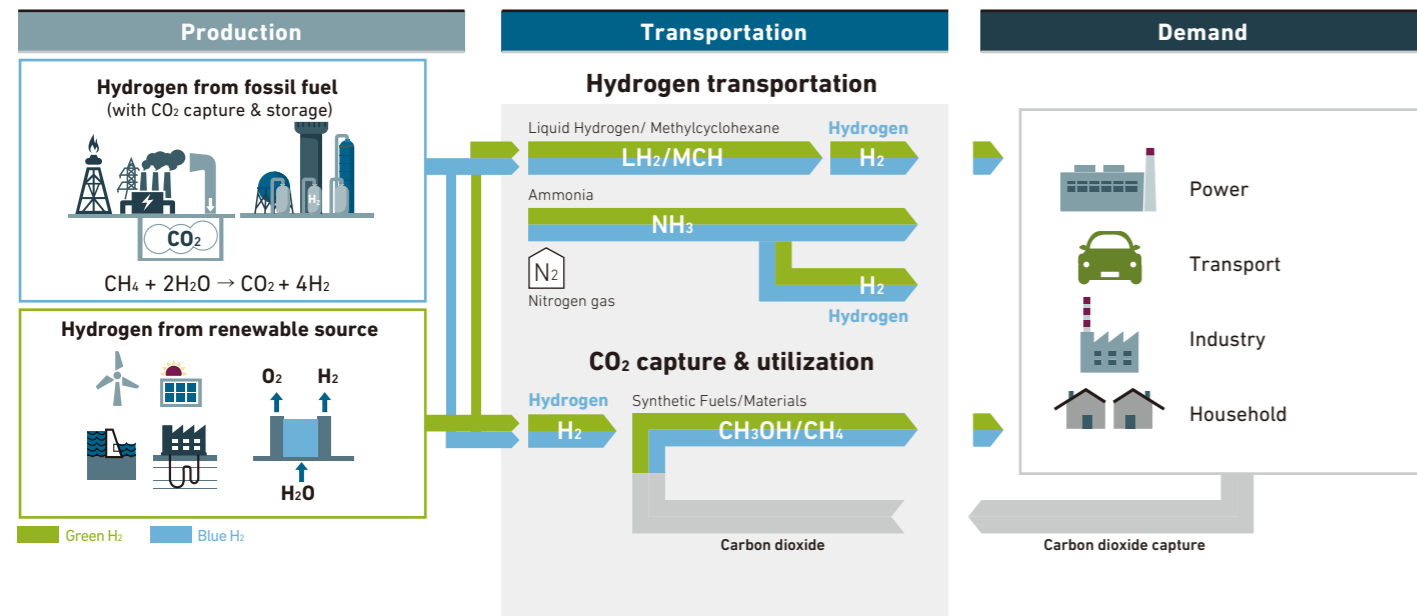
Production

Transportation

Demand

Hydrogen from fossil fuel
(with $CO_2$ capture & storage)

$CO_2$

$H_2$

$CH_4 + 2H_2O \rightarrow CO_2 + 4H_2$

Hydrogen from renewable source

$O_2$

$H_2$

$H_2O$

Green $H_2$

Blue $H_2$

Hydrogen transportation

Liquid Hydrogen/ Methylcyclohexane

$LH_2$/MCH

Hydrogen

$H_2$

Ammonia

$NH_3$

$N_2$

Nitrogen gas

$H_2$

Hydrogen

$CO_2$ capture & utilization

Hydrogen

$H_2$

Synthetic Fuels/Materials

$CH_3OH/CH_4$

Carbon dioxide

Power

Transport

Industry

Household

Carbon dioxide capture